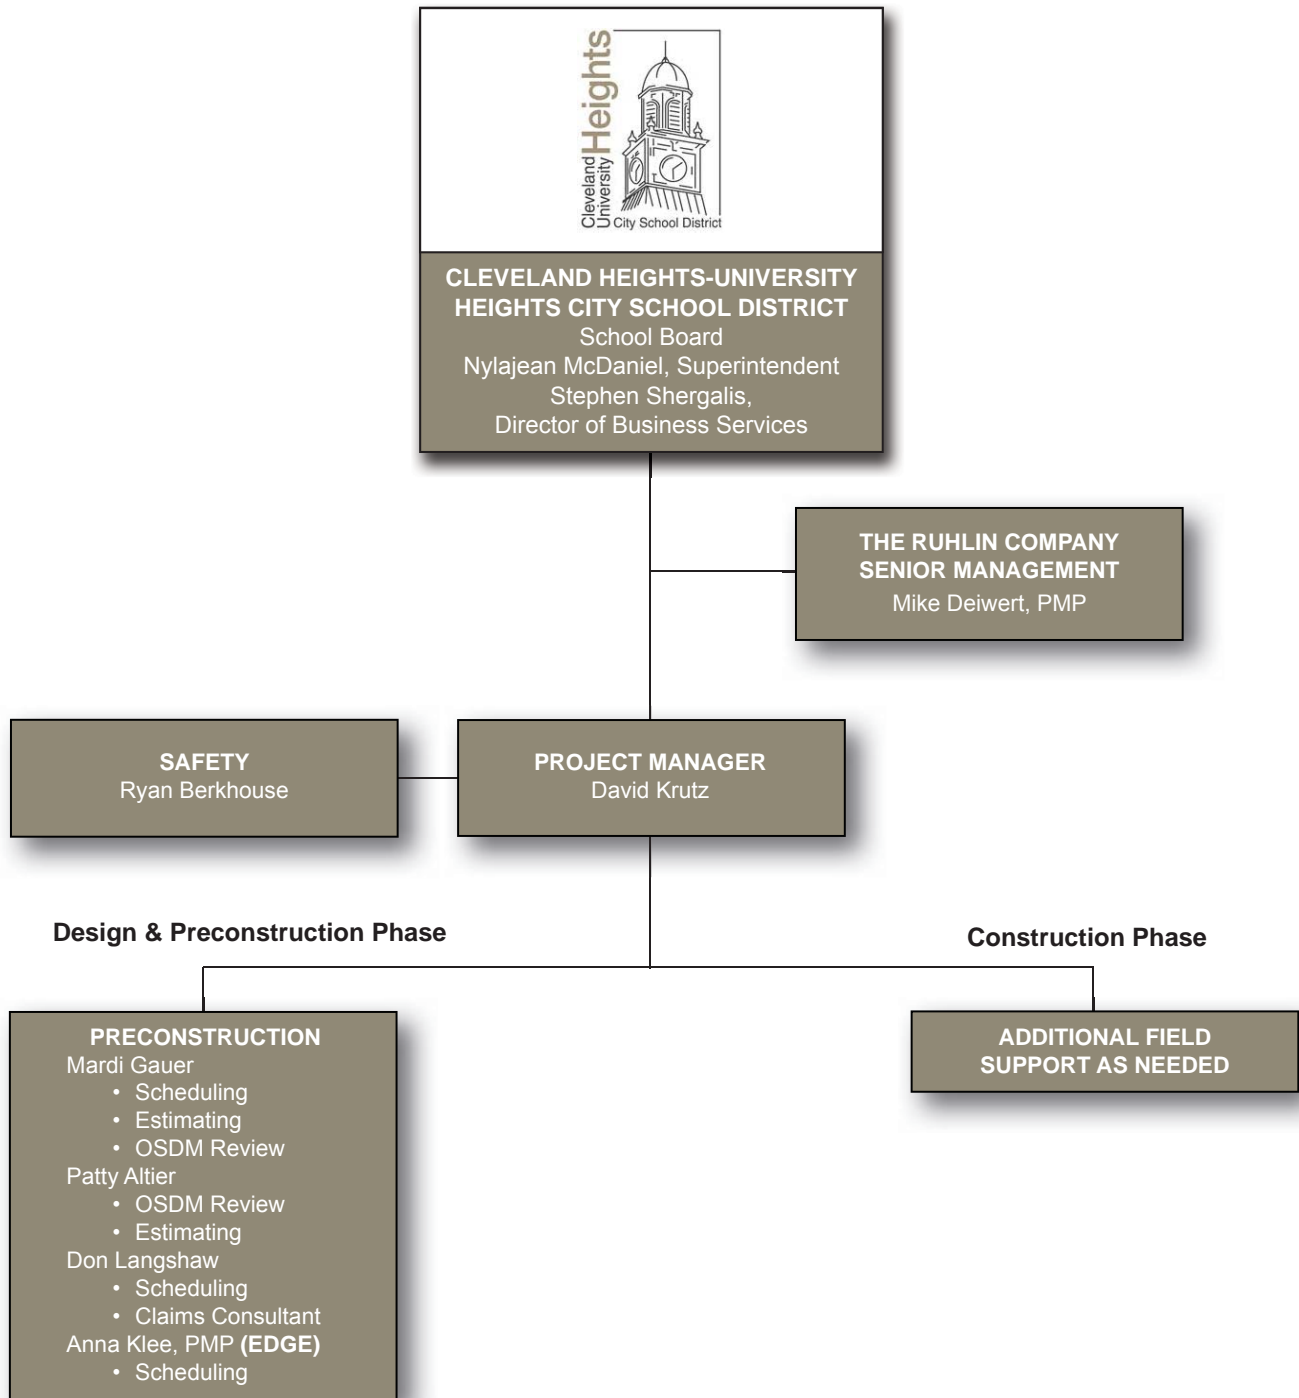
Cleveland Heights University City School District

CLEVELAND HEIGHTS-UNIVERSITY HEIGHTS CITY SCHOOL DISTRICT
School Board
Nylajean McDaniel, Superintendent
Stephen Shergalis,
Director of Business Services

THE RUHLIN COMPANY SENIOR MANAGEMENT
Mike Deiwert, PMP

SAFETY
Ryan Berkhouse

PROJECT MANAGER
David Krutz

Design & Preconstruction Phase

Construction Phase

PRECONSTRUCTION
Mardi Gauer
• Scheduling
• Estimating
• OSDM Review
Patty Altier
• OSDM Review
• Estimating
Don Langshaw
• Scheduling
• Claims Consultant
Anna Klee, PMP **(EDGE)**
• Scheduling

ADDITIONAL FIELD SUPPORT AS NEEDED